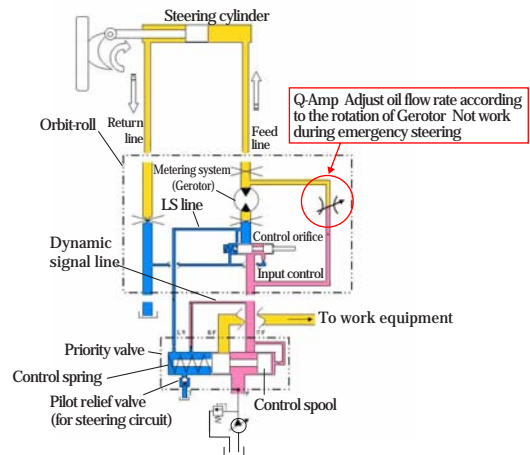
Steering cylinder

Return line

Feed line

Q-Amp Adjust oil flow rate according to the rotation of Gerotor Not work during emergency steering

Orbit-roll

Metering system (Gerotor)

LS line

Dynamic signal line

Control orifice

Input control

LS

EF

CF

To work equipment

Priority valve

Control spring

Pilot relief valve (for steering circuit)

Control spool